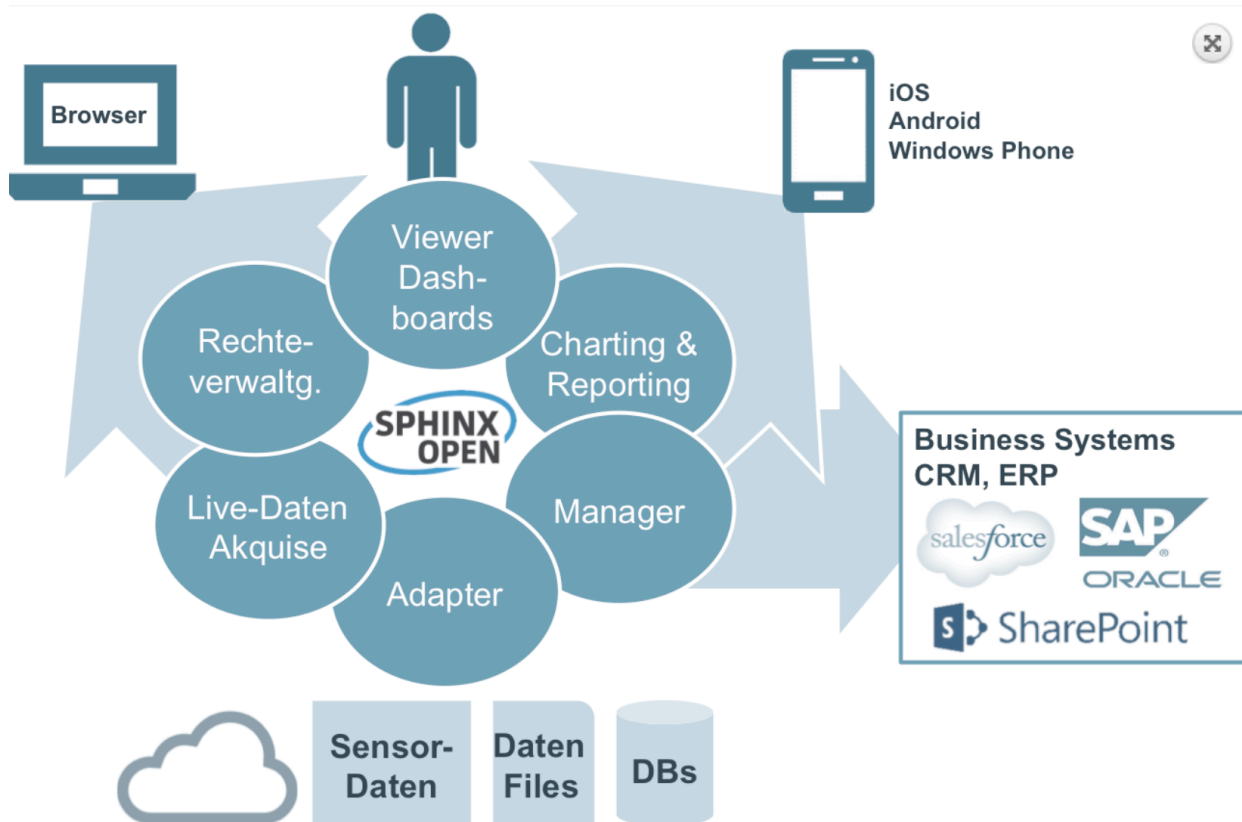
Browser

iOS
Android
Windows Phone

Viewer
Dash-
boards

Rechte-
verwaltg.

Charting &
Reporting

SPHINX
OPEN

Live-Daten
Akquise

Manager

Adapter

Business Systems
CRM, ERP

salesforce

SAP

ORACLE

S SharePoint

Sensor-
Daten

Daten
Files

DBs